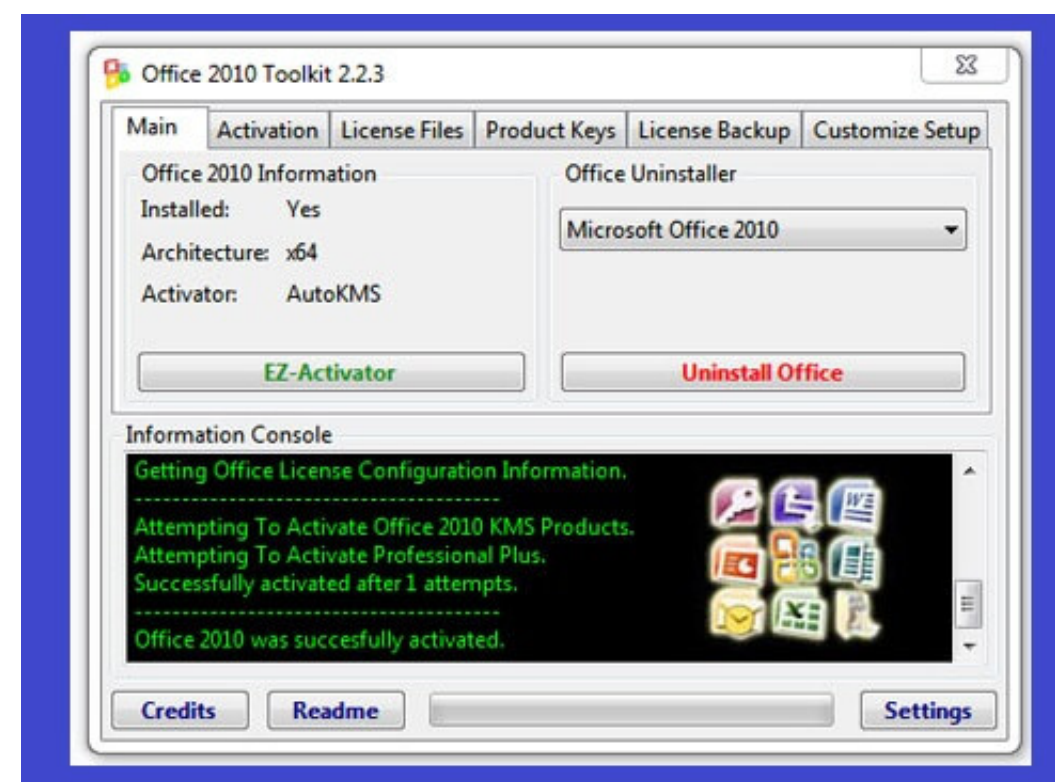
Office 2010 Toolkit 2.2.3

Main | Activation | License Files | Product Keys | License Backup | Customize Setup

Office 2010 Information
Installed: Yes
Architecture: x64
Activator: AutoKMS

EZ-Activator

Office Uninstaller
Microsoft Office 2010

Uninstall Office

Information Console
Getting Office License Configuration Information.
--------------------------------------
Attempting To Activate Office 2010 KMS Products.
Attempting To Activate Professional Plus.
Successfully activated after 1 attempts.
--------------------------------------
Office 2010 was succesfully activated.

Credits
Readme
Settings